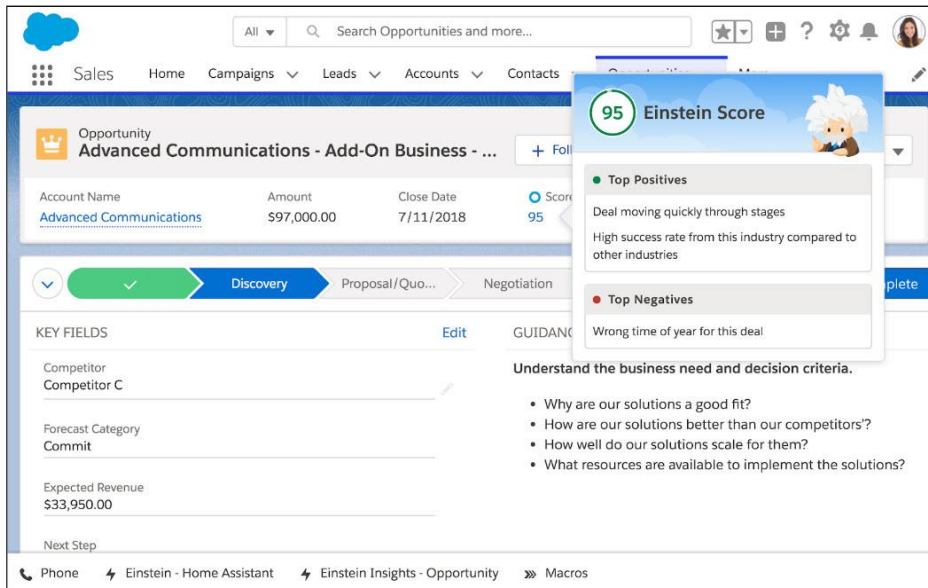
All Search Opportunities and more...

Sales Home Campaigns Leads Accounts Contacts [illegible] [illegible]

Opportunity
Advanced Communications - Add-On Business - ...

+ Fol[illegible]

Account Name
Advanced Communications

Amount
$97,000.00

Close Date
7/11/2018

Scor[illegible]
95

95 Einstein Score

Top Positives
Deal moving quickly through stages
High success rate from this industry compared to other industries

Top Negatives
Wrong time of year for this deal

Discovery Proposal/Quo... Negotiation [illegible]plete

KEY FIELDS Edit

Competitor
Competitor C

Forecast Category
Commit

Expected Revenue
$33,950.00

Next Step

GUIDANC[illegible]

Understand the business need and decision criteria.

- Why are our solutions a good fit?
- How are our solutions better than our competitors'?
- How well do our solutions scale for them?
- What resources are available to implement the solutions?

Phone Einstein - Home Assistant Einstein Insights - Opportunity Macros